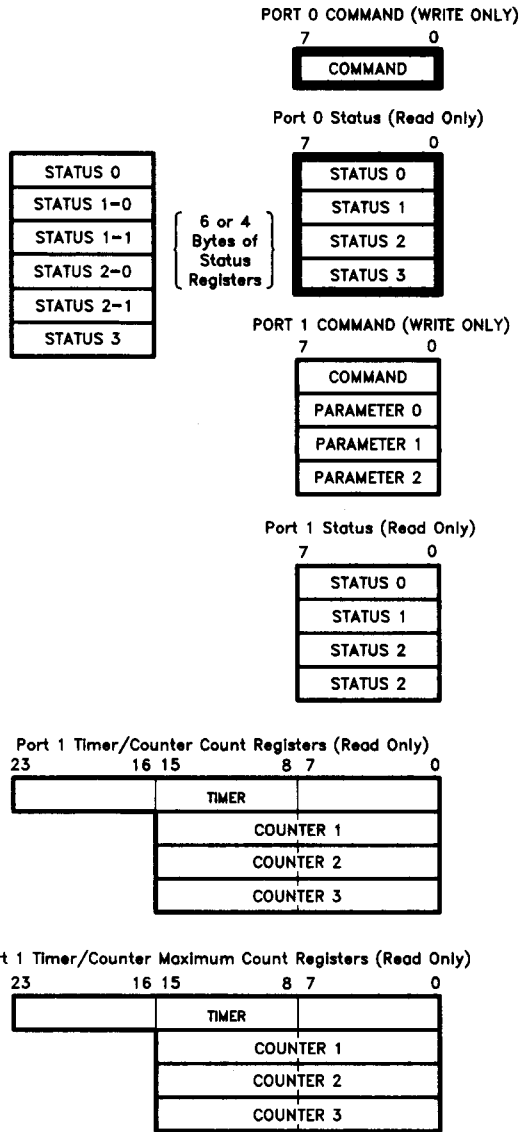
PORT 0 COMMAND (WRITE ONLY)
7 0
COMMAND

Port 0 Status (Read Only)
7 0
STATUS 0
STATUS 1
STATUS 2
STATUS 3

STATUS 0
STATUS 1-0
STATUS 1-1
STATUS 2-0
STATUS 2-1
STATUS 3

6 or 4 Bytes of Status Registers

PORT 1 COMMAND (WRITE ONLY)
7 0
COMMAND
PARAMETER 0
PARAMETER 1
PARAMETER 2

Port 1 Status (Read Only)
7 0
STATUS 0
STATUS 1
STATUS 2
STATUS 2

Port 1 Timer/Counter Count Registers (Read Only)
23 16 15 8 7 0
TIMER
COUNTER 1
COUNTER 2
COUNTER 3

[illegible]t 1 Timer/Counter Maximum Count Registers (Read Only)
23 16 15 8 7 0
TIMER
COUNTER 1
COUNTER 2
COUNTER 3